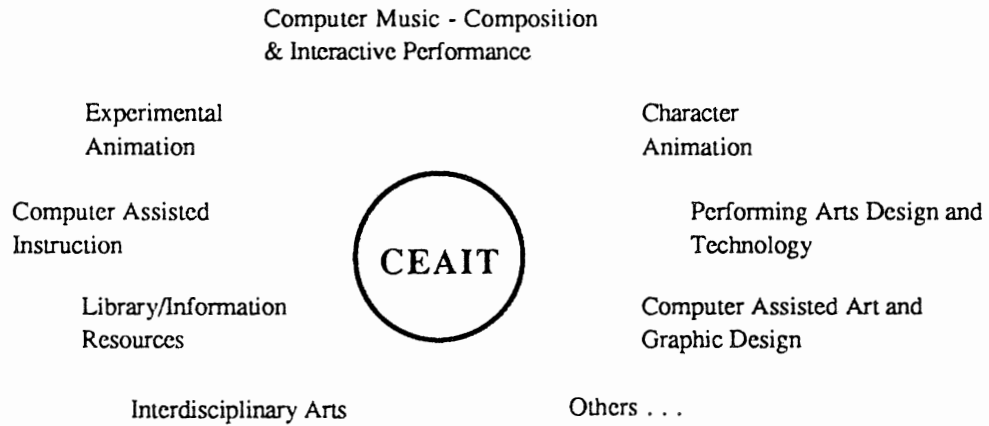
Computer Music - Composition & Interactive Performance

Experimental Animation

Character Animation

Computer Assisted Instruction

CEAIT

Performing Arts Design and Technology

Library/Information Resources

Computer Assisted Art and Graphic Design

Interdisciplinary Arts

Others . . .